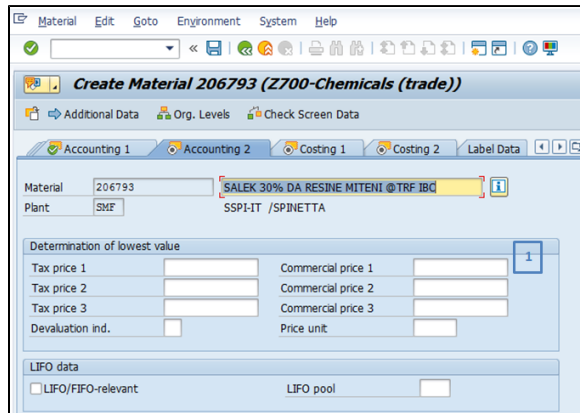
Material Edit Goto Environment System Help

Create Material 206793 (Z700-Chemicals (trade))

Additional Data Org. Levels Check Screen Data

Accounting 1 | Accounting 2 | Costing 1 | Costing 2 | Label Data

Material 206793 SALEK 30% DA RESINE MITENI @TRF IBC
Plant SMF SSPI-IT /SPINETTA

Determination of lowest value
1
Tax price 1 Commercial price 1
Tax price 2 Commercial price 2
Tax price 3 Commercial price 3
Devaluation ind. Price unit

LIFO data
LIFO/FIFO-relevant LIFO pool